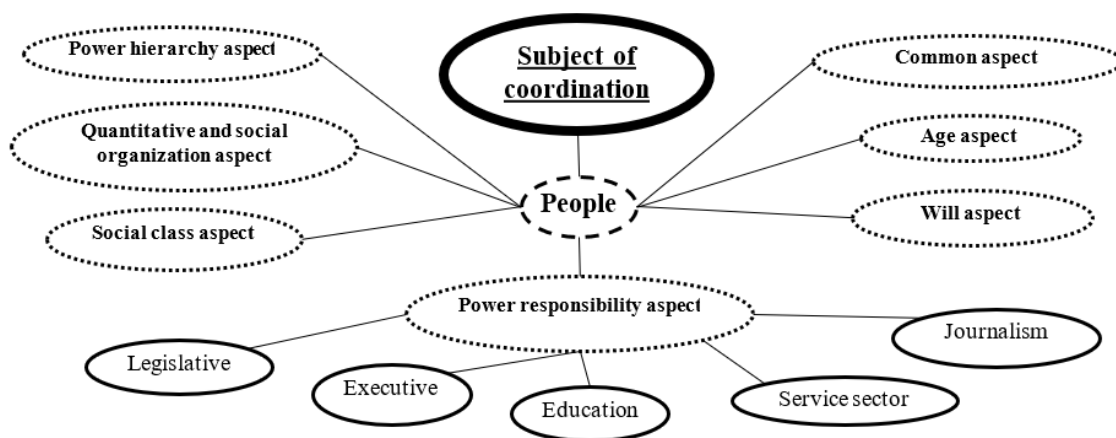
Subject of coordination

Power hierarchy aspect

Common aspect

Quantitative and social organization aspect

Age aspect

People

Social class aspect

Will aspect

Power responsibility aspect

Legislative

Journalism

Executive

Education

Service sector